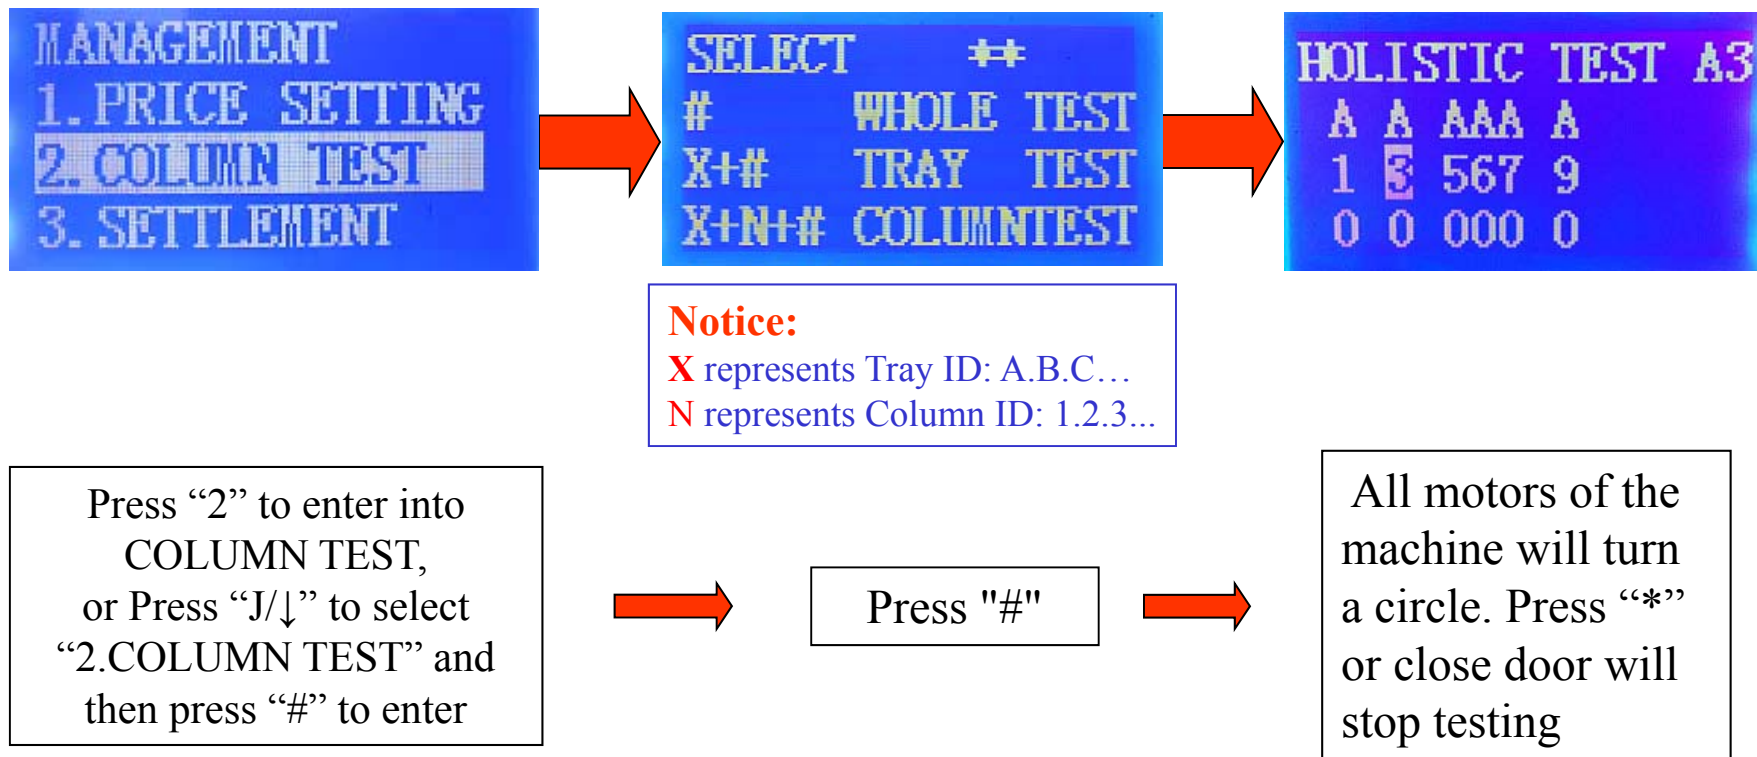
MANAGEMENT
1. PRICE SETTING
2. COLUMN TEST
3. SETTLEMENT

SELECT **
# WHOLE TEST
X+# TRAY TEST
X+N+# COLUMNTEST

HOLISTIC TEST A3
A A AAA A
1 3 567 9
0 0 000 0

Notice:
X represents Tray ID: A.B.C…
N represents Column ID: 1.2.3...

Press “2” to enter into COLUMN TEST, or Press “J/↓” to select “2.COLUMN TEST” and then press “#” to enter

Press "#"

All motors of the machine will turn a circle. Press “*” or close door will stop testing